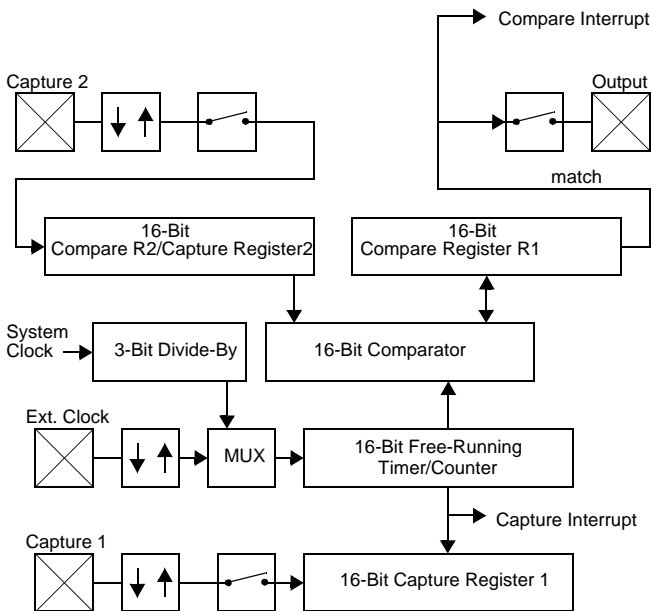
Compare Interrupt

Capture 2

Output

match

16-Bit
Compare R2/Capture Register2

16-Bit
Compare Register R1

System Clock

3-Bit Divide-By

16-Bit Comparator

Ext. Clock

MUX

16-Bit Free-Running Timer/Counter

Capture Interrupt

Capture 1

16-Bit Capture Register 1